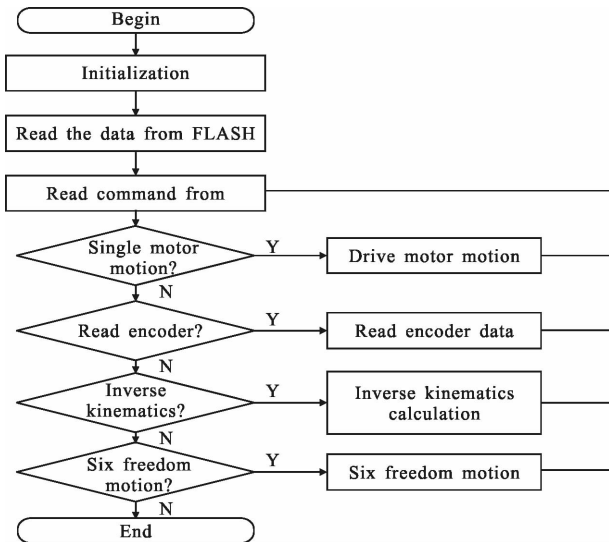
Begin

Initialization

Read the data from FLASH

Read command from

Single motor motion?

Y

Drive motor motion

N

Read encoder?

Y

Read encoder data

N

Inverse kinematics?

Y

Inverse kinematics calculation

N

Six freedom motion?

Y

Six freedom motion

N

End